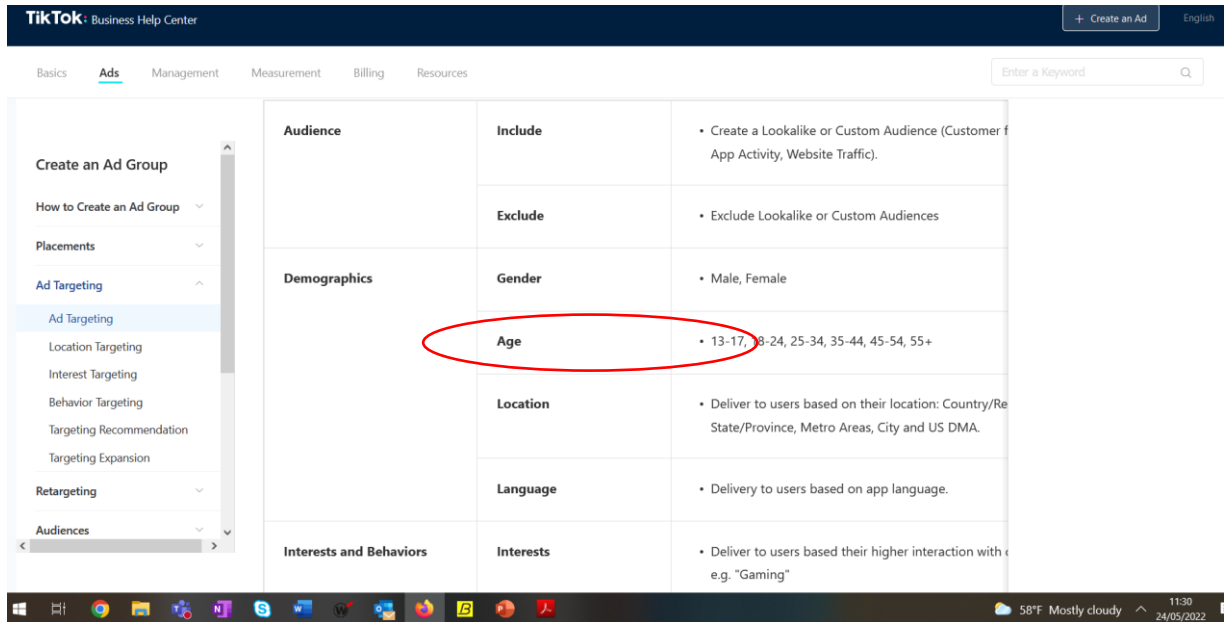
TikTok: Business Help Center

+ Create an Ad

English

Basics Ads Management Measurement Billing Resources

Enter a Keyword

Create an Ad Group

How to Create an Ad Group

Placements

Ad Targeting

Ad Targeting

Location Targeting

Interest Targeting

Behavior Targeting

Targeting Recommendation

Targeting Expansion

Retargeting

Audiences

| | | |
|---|---|---|
| Audience | Include | • Create a Lookalike or Custom Audience (Customer f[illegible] App Activity, Website Traffic). |
| | Exclude | • Exclude Lookalike or Custom Audiences |
| Demographics | Gender | • Male, Female |
| | Age | • 13-17, 18-24, 25-34, 35-44, 45-54, 55+ |
| | Location | • Deliver to users based on their location: Country/Re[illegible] State/Province, Metro Areas, City and US DMA. |
| | Language | • Delivery to users based on app language. |
| Interests and Behaviors | Interests | • Deliver to users based their higher interaction with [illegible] e.g. "Gaming" |

58°F Mostly cloudy

11:30
24/05/2022